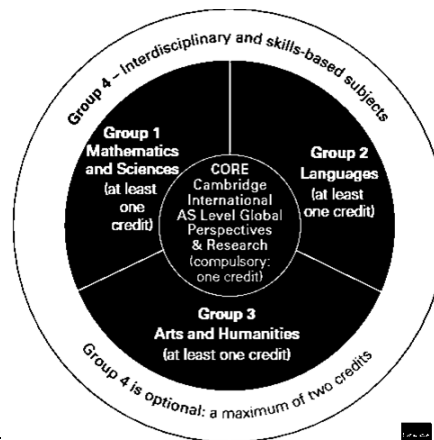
Group 4 – Interdisciplinary and skills-based subjects

Group 1
Mathematics and Sciences
(at least one credit)

CORE
Cambridge International AS Level Global Perspectives & Research
(compulsory: one credit)

Group 2
Languages
(at least one credit)

Group 3
Arts and Humanities
(at least one credit)

Group 4 is optional: a maximum of two credits